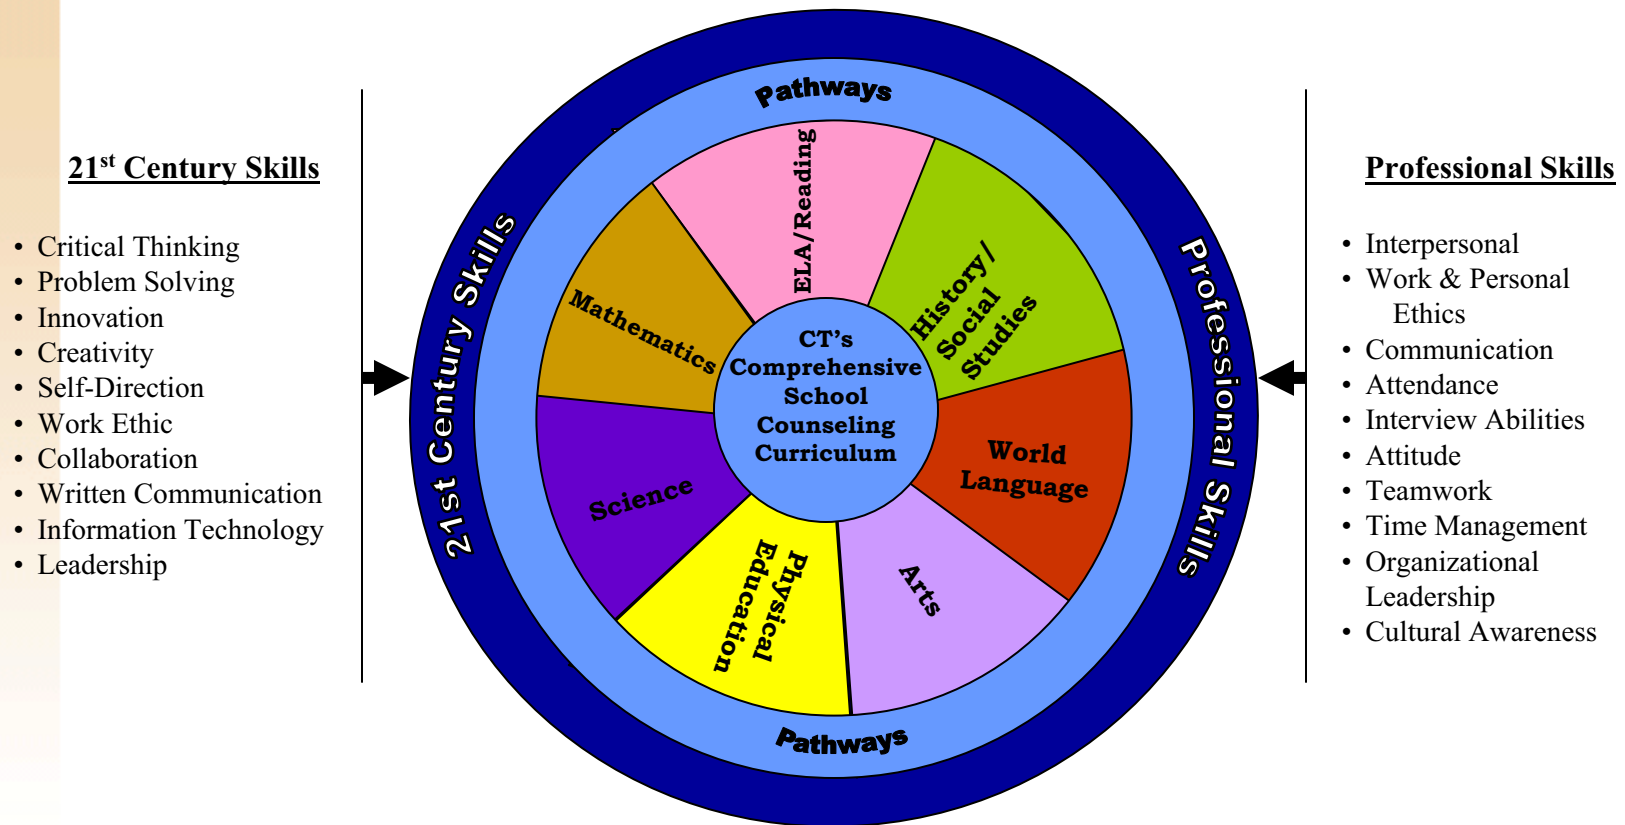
$21^{st}$ Century Skills

- Critical Thinking
- Problem Solving
- Innovation
- Creativity
- Self-Direction
- Work Ethic
- Collaboration
- Written Communication
- Information Technology
- Leadership

Pathways

21st Century Skills

Professional Skills

ELA/Reading

History/ Social Studies

Mathematics

CT's Comprehensive School Counseling Curriculum

World Language

Science

Physical Education

Arts

Pathways

Professional Skills

- Interpersonal
- Work & Personal Ethics
- Communication
- Attendance
- Interview Abilities
- Attitude
- Teamwork
- Time Management
- Organizational Leadership
- Cultural Awareness